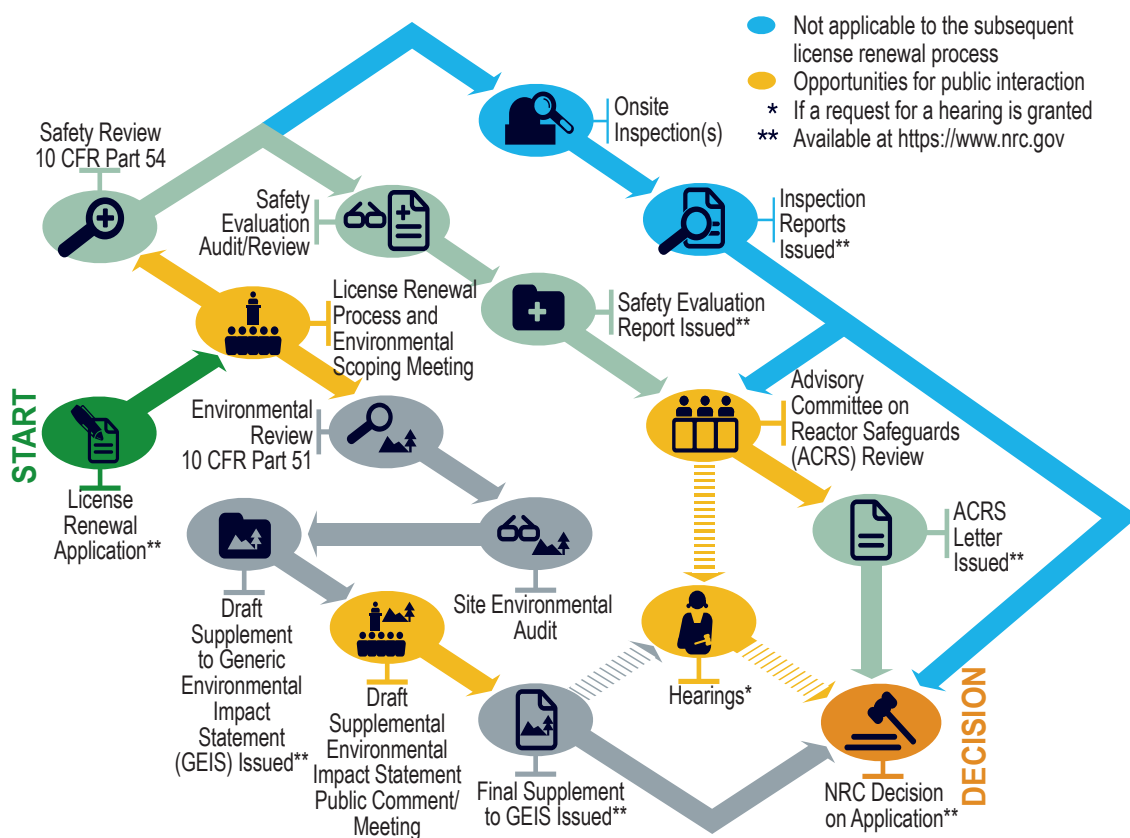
Not applicable to the subsequent license renewal process
Opportunities for public interaction
* If a request for a hearing is granted
** Available at https://www.nrc.gov

Safety Review 10 CFR Part 54

Onsite Inspection(s)

Safety Evaluation Audit/Review

Inspection Reports Issued**

License Renewal Process and Environmental Scoping Meeting

Safety Evaluation Report Issued**

START

License Renewal Application**

Environmental Review 10 CFR Part 51

Advisory Committee on Reactor Safeguards (ACRS) Review

ACRS Letter Issued**

Site Environmental Audit

Draft Supplement to Generic Environmental Impact Statement (GEIS) Issued**

Draft Supplemental Environmental Impact Statement Public Comment/ Meeting

Hearings*

Final Supplement to GEIS Issued**

DECISION

NRC Decision on Application**